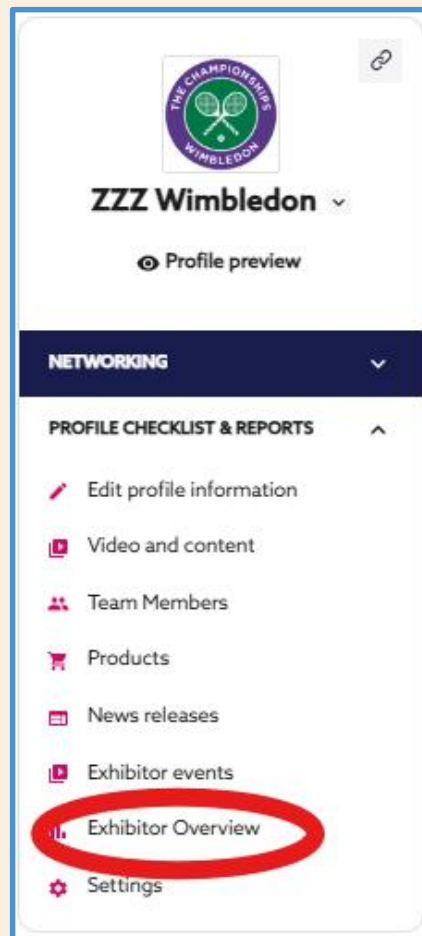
THE CHAMPIONSHIPS
WIMBLEDON

ZZZ Wimbledon

Profile preview

NETWORKING

PROFILE CHECKLIST & REPORTS

Edit profile information

Video and content

Team Members

Products

News releases

Exhibitor events

Exhibitor Overview

Settings